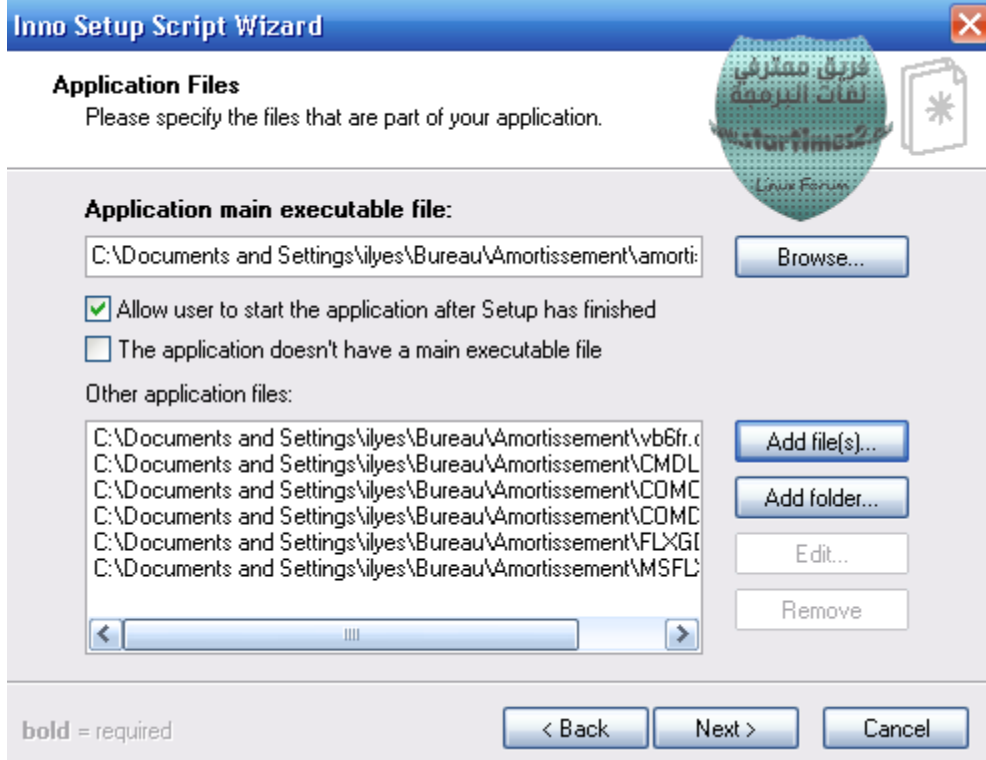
Inno Setup Script Wizard

Application Files
Please specify the files that are part of your application.

فريق محترفي لغات البرمجة
startimes2
Linux Forum

Application main executable file:

C:\Documents and Settings\ilyes\Bureau\Amortissement\amorti:

Browse...

Allow user to start the application after Setup has finished

The application doesn't have a main executable file

Other application files:

C:\Documents and Settings\ilyes\Bureau\Amortissement\vb6fr.
C:\Documents and Settings\ilyes\Bureau\Amortissement\CMDL
C:\Documents and Settings\ilyes\Bureau\Amortissement\COMC
C:\Documents and Settings\ilyes\Bureau\Amortissement\COMD
C:\Documents and Settings\ilyes\Bureau\Amortissement\FLXGI
C:\Documents and Settings\ilyes\Bureau\Amortissement\MSFL

Add file(s)...

Add folder...

Edit...

Remove

bold = required

< Back

Next >

Cancel